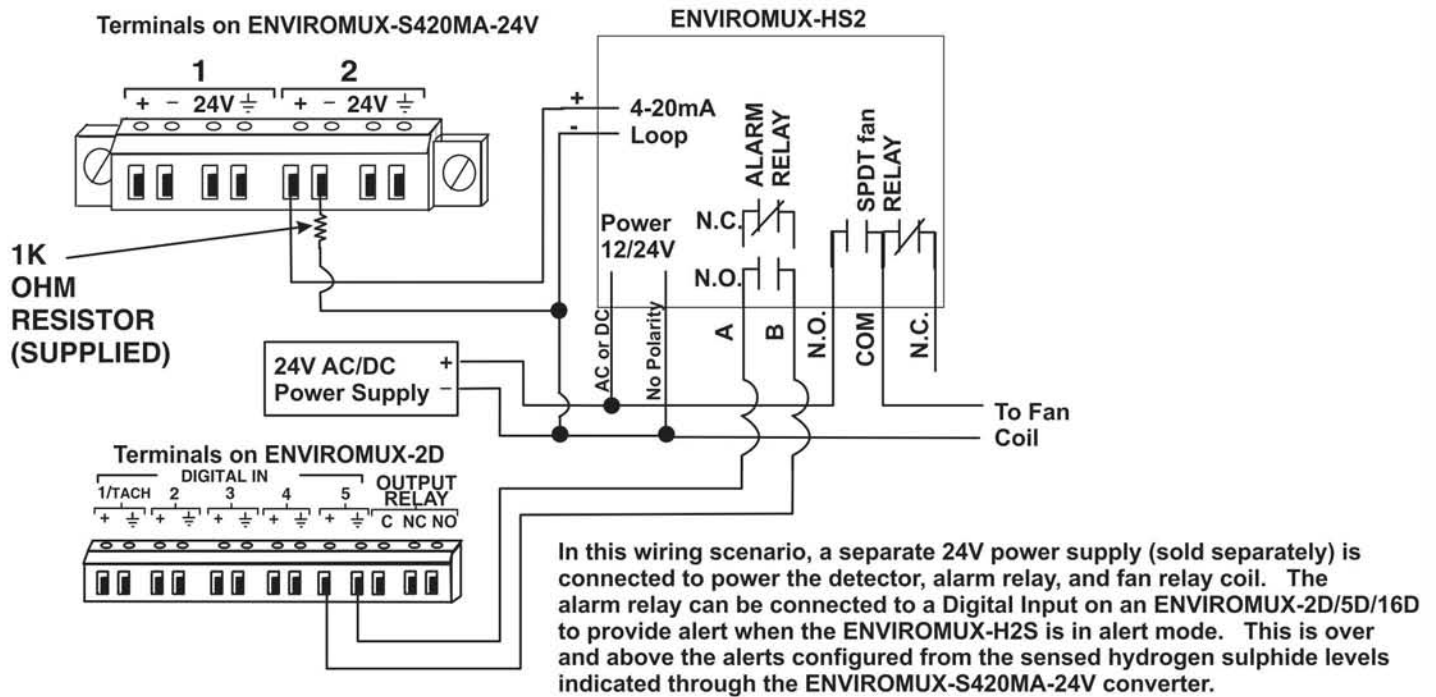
Terminals on ENVIROMUX-S420MA-24V

1 2

+ − 24V $\doteq$ + − 24V $\doteq$

ENVIROMUX-HS2

+ 4-20mA
- Loop

ALARM RELAY

SPDT fan RELAY

N.C.

N.O.

Power 12/24V

1K OHM RESISTOR (SUPPLIED)

AC or DC

No Polarity

A

B

N.O.

COM

N.C.

24V AC/DC Power Supply

+
−

To Fan Coil

Terminals on ENVIROMUX-2D

DIGITAL IN

1/TACH 2 3 4 5

OUTPUT RELAY

+ $\doteq$ + $\doteq$ + $\doteq$ + $\doteq$ + $\doteq$ C NC NO

In this wiring scenario, a separate 24V power supply (sold separately) is connected to power the detector, alarm relay, and fan relay coil. The alarm relay can be connected to a Digital Input on an ENVIROMUX-2D/5D/16D to provide alert when the ENVIROMUX-H2S is in alert mode. This is over and above the alerts configured from the sensed hydrogen sulphide levels indicated through the ENVIROMUX-S420MA-24V converter.